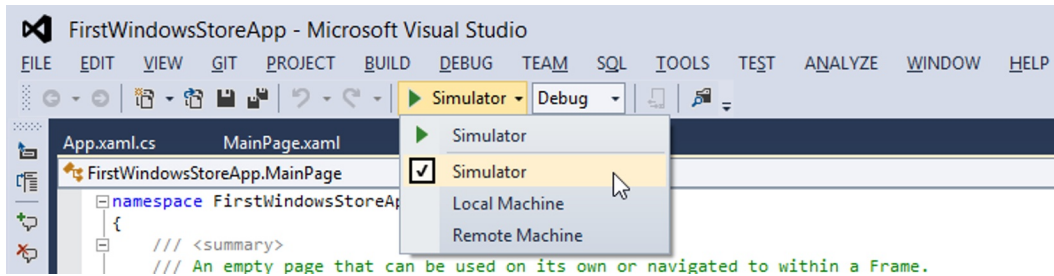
FirstWindowsStoreApp - Microsoft Visual Studio

FILE EDIT VIEW GIT PROJECT BUILD DEBUG TEAM SQL TOOLS TEST ANALYZE WINDOW HELP

Simulator Debug

App.xaml.cs MainPage.xaml

FirstWindowsStoreApp.MainPage

Simulator
Simulator
Local Machine
Remote Machine

namespace FirstWindowsStoreAp
{
/// <summary>
/// An empty page that can be used on its own or navigated to within a Frame.